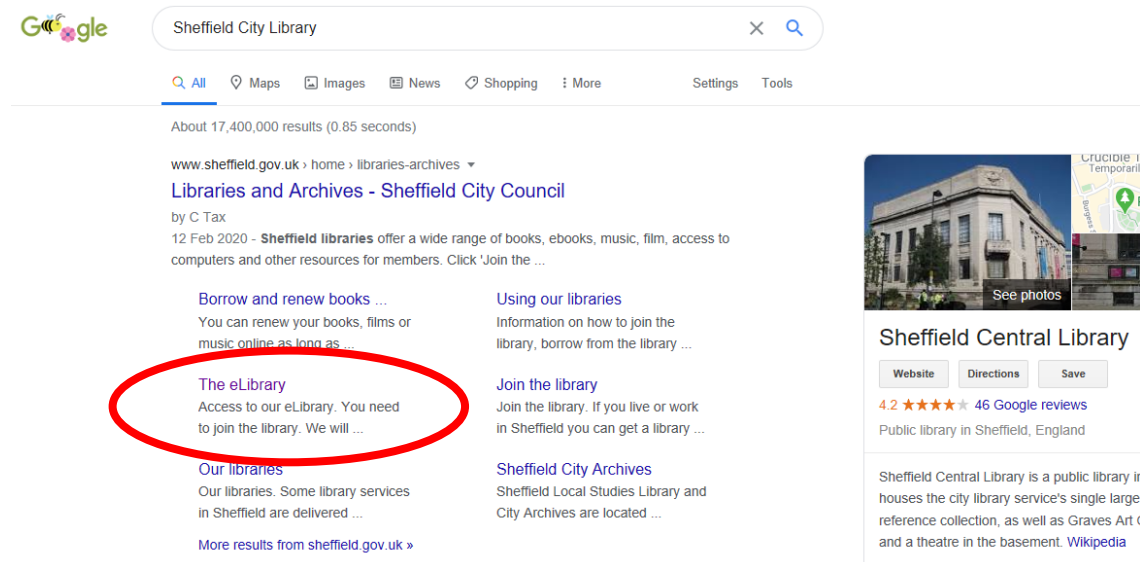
Google

Sheffield City Library

All Maps Images News Shopping More Settings Tools

About 17,400,000 results (0.85 seconds)

www.sheffield.gov.uk › home › libraries-archives

Libraries and Archives - Sheffield City Council

by C Tax

12 Feb 2020 - **Sheffield libraries** offer a wide range of books, ebooks, music, film, access to computers and other resources for members. Click 'Join the ...

Borrow and renew books ...
You can renew your books, films or music online as long as ...

Using our libraries
Information on how to join the library, borrow from the library ...

The eLibrary
Access to our eLibrary. You need to join the library. We will ...

Join the library
Join the library. If you live or work in Sheffield you can get a library ...

Our libraries
Our libraries. Some library services in Sheffield are delivered ...

Sheffield City Archives
Sheffield Local Studies Library and City Archives are located ...

More results from sheffield.gov.uk »

Crucible T
Temporaril
Burgess

See photos

Sheffield Central Library

Website Directions Save

4.2 ★★★★ 46 Google reviews

Public library in Sheffield, England

Sheffield Central Library is a public library i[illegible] houses the city library service's single large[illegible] reference collection, as well as Graves Art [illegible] and a theatre in the basement. Wikipedia